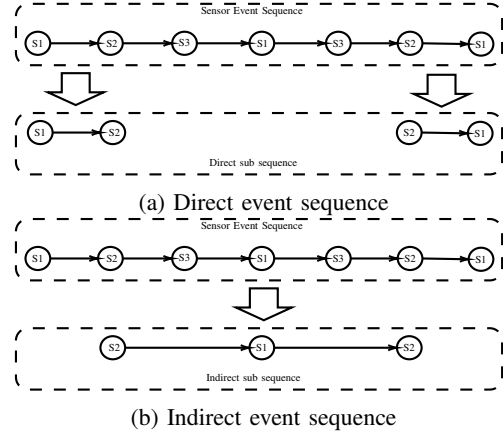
Sensor Event Sequence

S1 S2 S3 S1 S3 S2 S1

S1 S2

S2 S1

Direct sub sequence

(a) Direct event sequence

Sensor Event Sequence

S1 S2 S3 S1 S3 S2 S1

S2 S1 S2

Indirect sub sequence

(b) Indirect event sequence